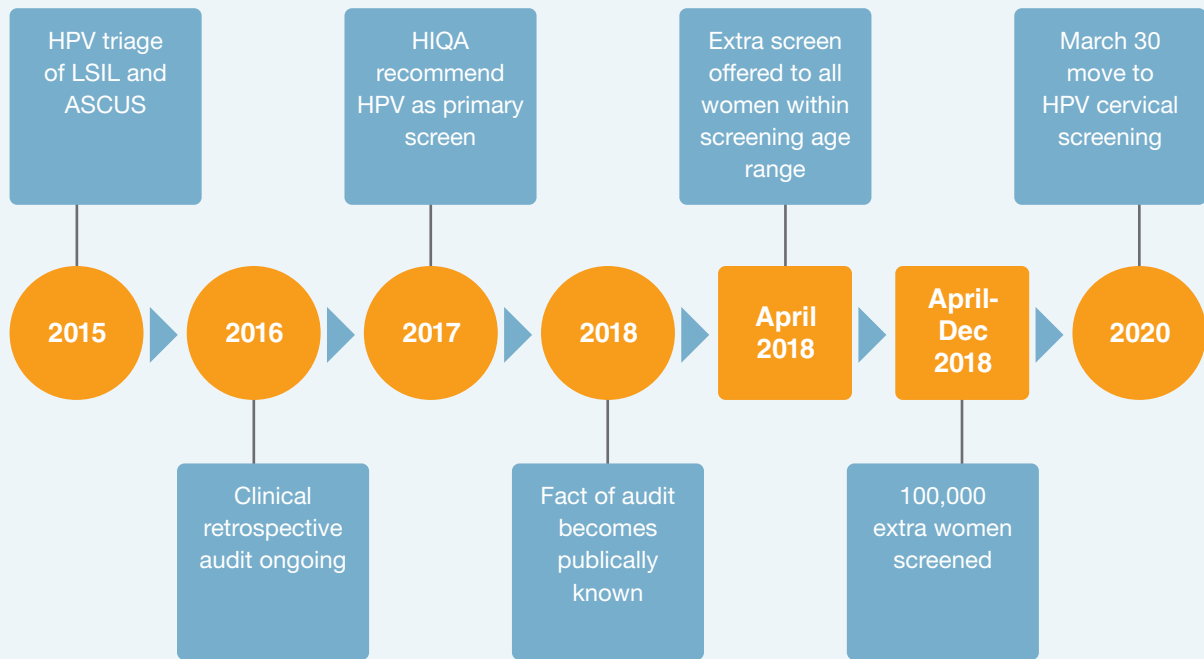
HPV triage of LSIL and ASCUS

HIQA recommend HPV as primary screen

Extra screen offered to all women within screening age range

March 30 move to HPV cervical screening

2015

2016

2017

2018

April 2018

April-Dec 2018

2020

Clinical retrospective audit ongoing

Fact of audit becomes publically known

100,000 extra women screened